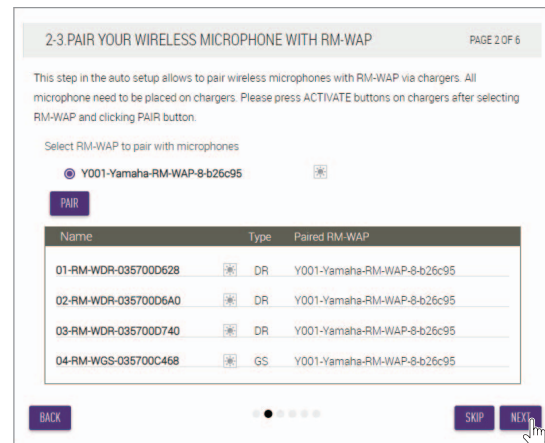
2-3.PAIR YOUR WIRELESS MICROPHONE WITH RM-WAP

PAGE 2 OF 6

This step in the auto setup allows to pair wireless microphones with RM-WAP via chargers. All microphone need to be placed on chargers. Please press ACTIVATE buttons on chargers after selecting RM-WAP and clicking PAIR button.

Select RM-WAP to pair with microphones

Y001-Yamaha-RM-WAP-8-b26c95

PAIR

| Name | Type | Paired RM-WAP |
|---|---|---|
| 01-RM-WDR-035700D628 | DR | Y001-Yamaha-RM-WAP-8-b26c95 |
| 02-RM-WDR-035700D6A0 | DR | Y001-Yamaha-RM-WAP-8-b26c95 |
| 03-RM-WDR-035700D740 | DR | Y001-Yamaha-RM-WAP-8-b26c95 |
| 04-RM-WGS-035700C468 | GS | Y001-Yamaha-RM-WAP-8-b26c95 |

BACK

SKIP

NEXT